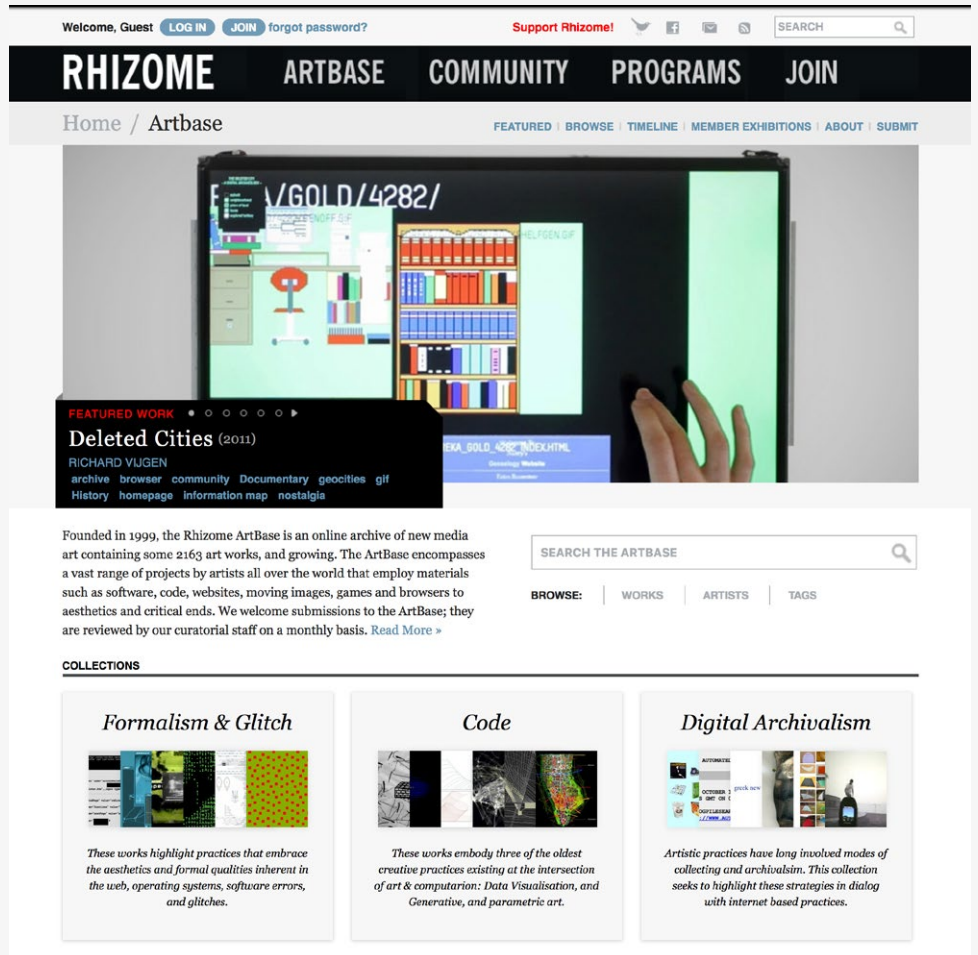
Welcome, Guest LOG IN JOIN forgot password?

Support Rhizome!

SEARCH

RHIZOME ARTBASE COMMUNITY PROGRAMS JOIN

Home / Artbase

FEATURED | BROWSE | TIMELINE | MEMBER EXHIBITIONS | ABOUT | SUBMIT

/GOLD/4282/

FEATURED WORK

Deleted Cities (2011)

RICHARD VIJGEN

archive browser community Documentary geocities gif History homepage information map nostalgia

Founded in 1999, the Rhizome ArtBase is an online archive of new media art containing some 2163 art works, and growing. The ArtBase encompasses a vast range of projects by artists all over the world that employ materials such as software, code, websites, moving images, games and browsers to aesthetics and critical ends. We welcome submissions to the ArtBase; they are reviewed by our curatorial staff on a monthly basis. Read More »

SEARCH THE ARTBASE

BROWSE: WORKS ARTISTS TAGS

COLLECTIONS

Formalism & Glitch

These works highlight practices that embrace the aesthetics and formal qualities inherent in the web, operating systems, software errors, and glitches.

Code

These works embody three of the oldest creative practices existing at the intersection of art & computarion: Data Visualisation, and Generative, and parametric art.

Digital Archivalism

Artistic practices have long involved modes of collecting and archivalsim. This collection seeks to highlight these strategies in dialog with internet based practices.